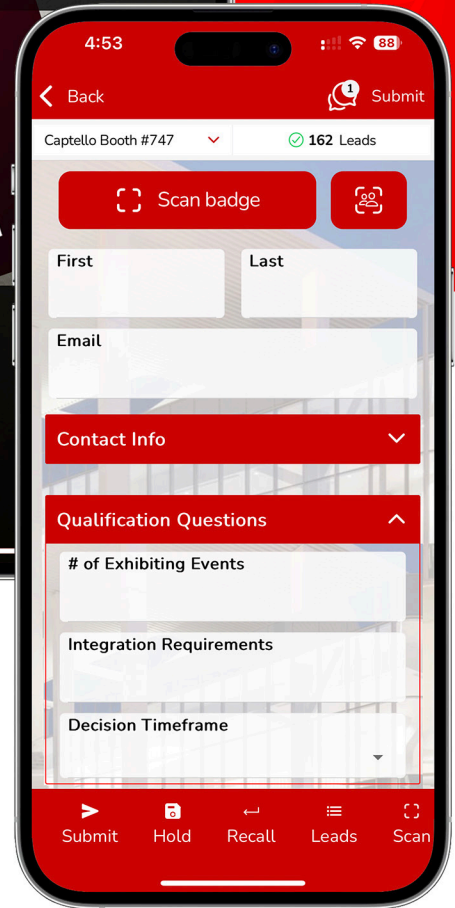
4:53

88

Back

1

Submit

Captello Booth #747

162 Leads

Scan badge

First

Last

Email

Contact Info

Qualification Questions

# of Exhibiting Events

Integration Requirements

Decision Timeframe

Submit

Hold

Recall

Leads

Scan